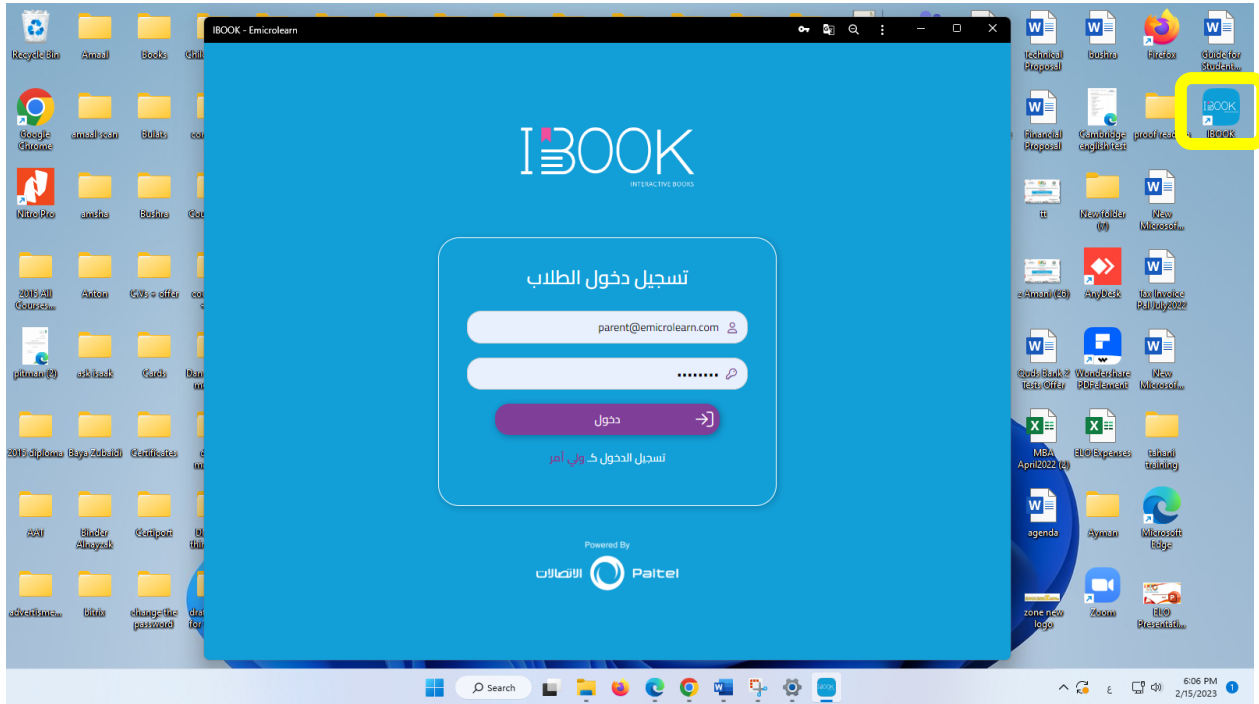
Recycle Bin
Amaal
Books
Chil

Google Chrome
amaal scan
Bulats
co

Nitro Pro
amsha
Bushra
Cou

2015 All Courses...
Anton
CVs + offer
co

pitman (2)
ask task
Cards
Dan m

2015 diploma
Baya Zubaidi
Certificates
m

AAT
Binder Alnayzak
Certiport
thi

advertisme...
bitrix
change the password
dra for

IBOOK - Emicrolearn

IBOOK
INTERACTIVE BOOKS

تسجيل دخول الطلاب
parent@emicrolearn.com
••••••••
دخول
تسجيل الدخول كـ ولي أمر

Powered By
الاتصالات Paltel

Technical Proposal
bushra
Firefox
Guide for Student...

Financial Proposal
Cambridge english test
proof read
IBOOK

tt
New folder (7)
New Microsof...

z Amani (26)
AnyDesk
tax invoice Full July2022

Quds Bank 2 tests Offer
Wondershare PDFelement
New Microsof...

MBA April2022 (2)
ELO Expenses
tahani training

agenda
Ayman
Microsoft Edge

zone new logo
Zoom
ELO Presentati...

Search
ع
6:06 PM
2/15/2023
1